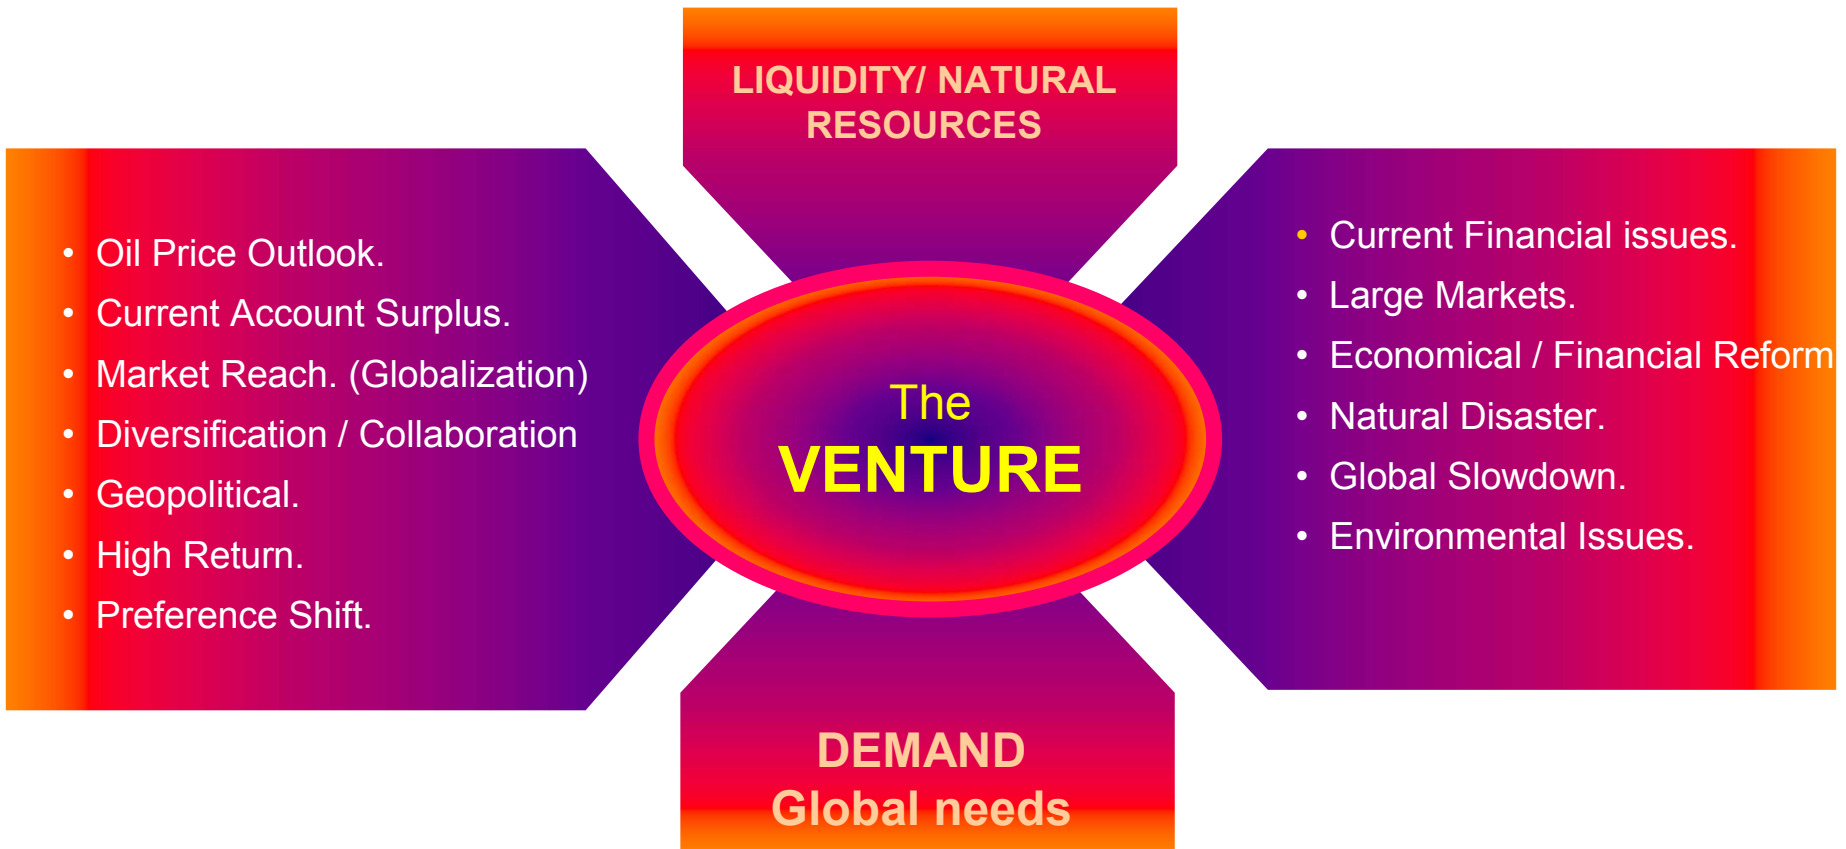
LIQUIDITY/ NATURAL RESOURCES

- Oil Price Outlook.
- Current Account Surplus.
- Market Reach. (Globalization)
- Diversification / Collaboration
- Geopolitical.
- High Return.
- Preference Shift.

The
VENTURE

- Current Financial issues.
- Large Markets.
- Economical / Financial Reform
- Natural Disaster.
- Global Slowdown.
- Environmental Issues.

DEMAND
Global needs